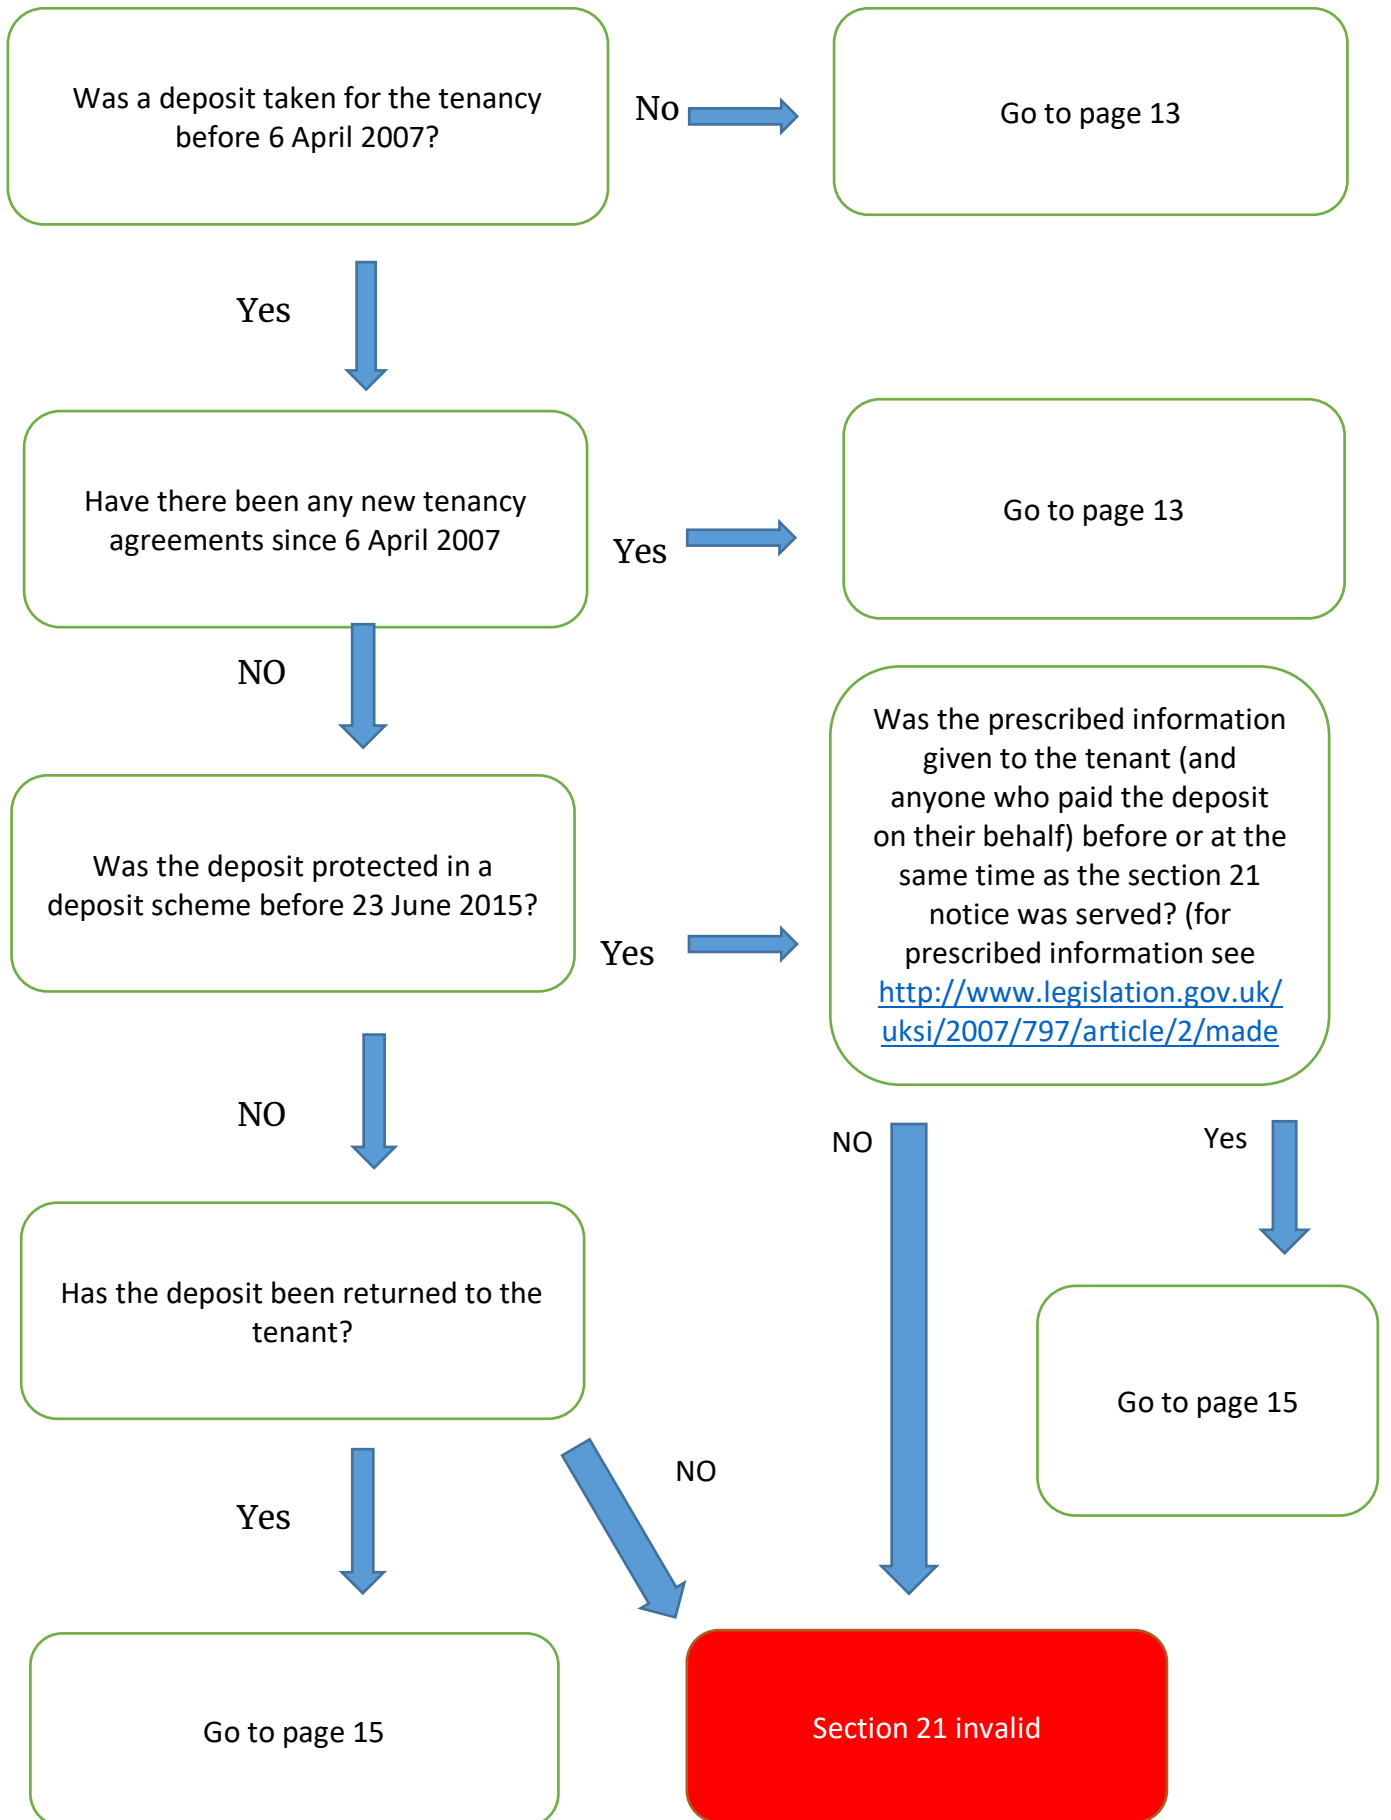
Was a deposit taken for the tenancy before 6 April 2007?

No

Go to page 13

Yes

Have there been any new tenancy agreements since 6 April 2007

Yes

Go to page 13

NO

Was the deposit protected in a deposit scheme before 23 June 2015?

Yes

Was the prescribed information given to the tenant (and anyone who paid the deposit on their behalf) before or at the same time as the section 21 notice was served? (for prescribed information see http://www.legislation.gov.uk/uksi/2007/797/article/2/made

NO

NO

Yes

Has the deposit been returned to the tenant?

Go to page 15

Yes

NO

Go to page 15

Section 21 invalid